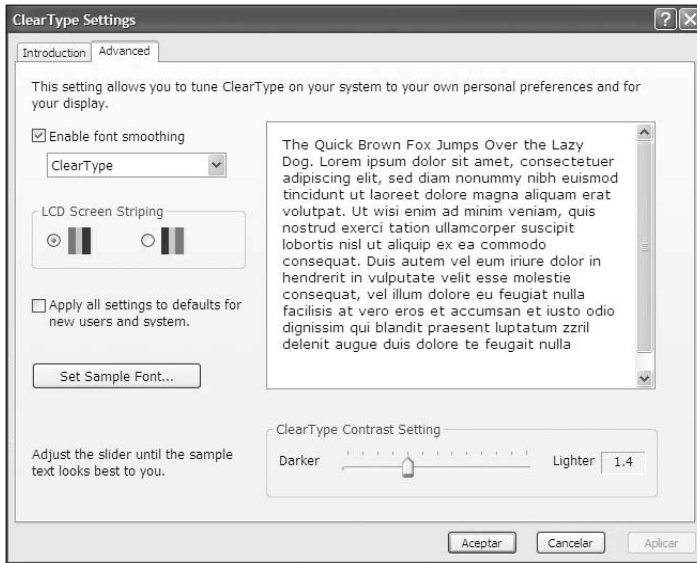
ClearType Settings

Introduction | Advanced

This setting allows you to tune ClearType on your system to your own personal preferences and for your display.

Enable font smoothing

ClearType

LCD Screen Striping

Apply all settings to defaults for new users and system.

Set Sample Font...

The Quick Brown Fox Jumps Over the Lazy Dog. Lorem ipsum dolor sit amet, consectetuer adipiscing elit, sed diam nonummy nibh euismod tincidunt ut laoreet dolore magna aliquam erat volutpat. Ut wisi enim ad minim veniam, quis nostrud exerci tation ullamcorper suscipit lobortis nisl ut aliquip ex ea commodo consequat. Duis autem vel eum iriure dolor in hendrerit in vulputate velit esse molestie consequat, vel illum dolore eu feugiat nulla facilisis at vero eros et accumsan et iusto odio dignissim qui blandit praesent luptatum zzril delenit augue duis dolore te feugait nulla

Adjust the slider until the sample text looks best to you.

ClearType Contrast Setting

Darker

Lighter 1.4

Aceptar | Cancelar | Aplicar